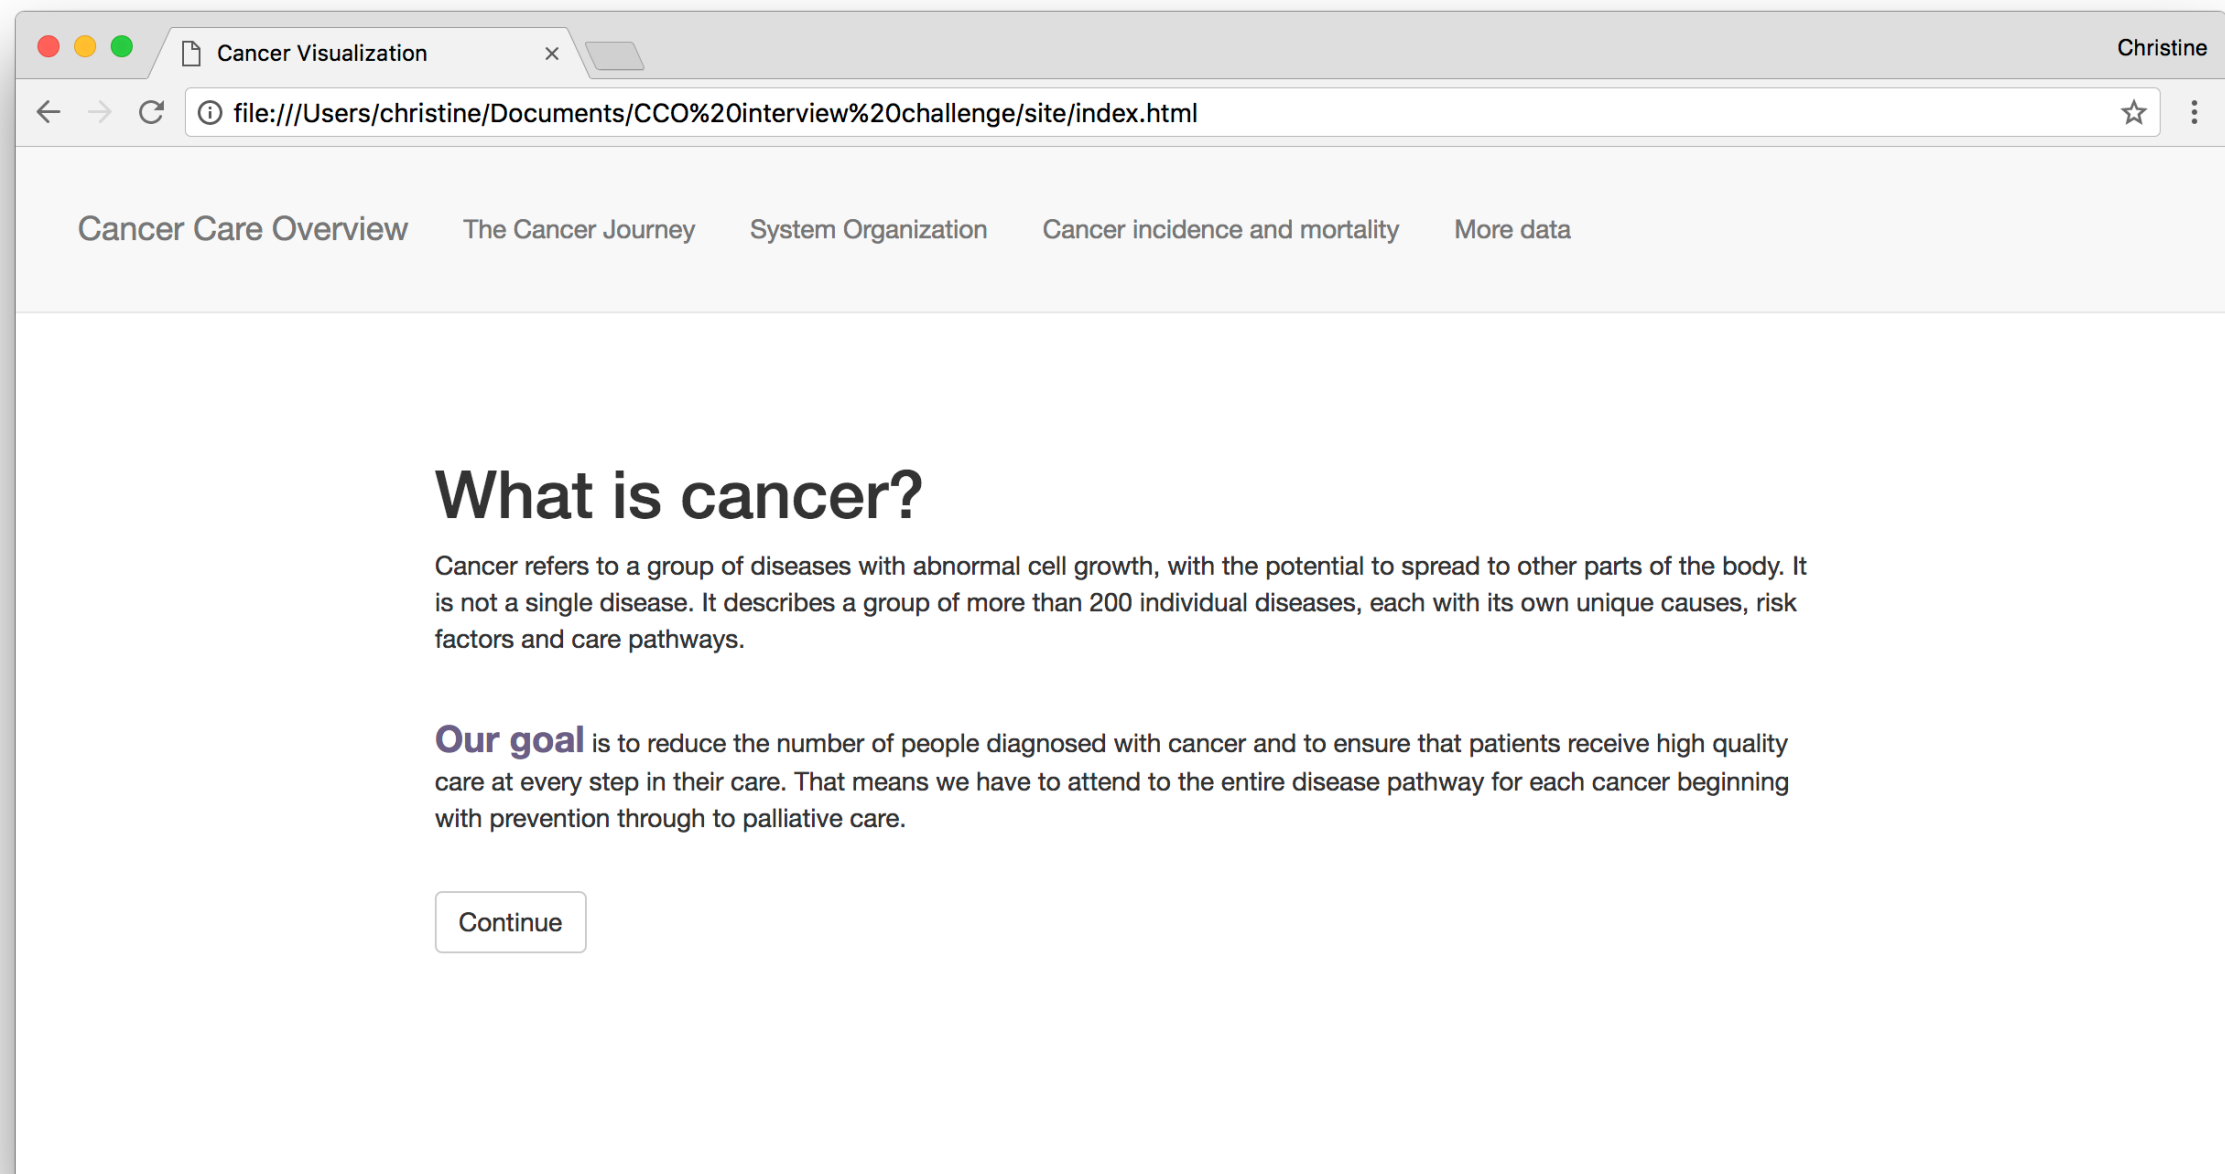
Cancer Visualization ×

Christine

file:///Users/christine/Documents/CCO%20interview%20challenge/site/index.html

Cancer Care Overview The Cancer Journey System Organization Cancer incidence and mortality More data

What is cancer?

Cancer refers to a group of diseases with abnormal cell growth, with the potential to spread to other parts of the body. It is not a single disease. It describes a group of more than 200 individual diseases, each with its own unique causes, risk factors and care pathways.

Our goal is to reduce the number of people diagnosed with cancer and to ensure that patients receive high quality care at every step in their care. That means we have to attend to the entire disease pathway for each cancer beginning with prevention through to palliative care.

Continue